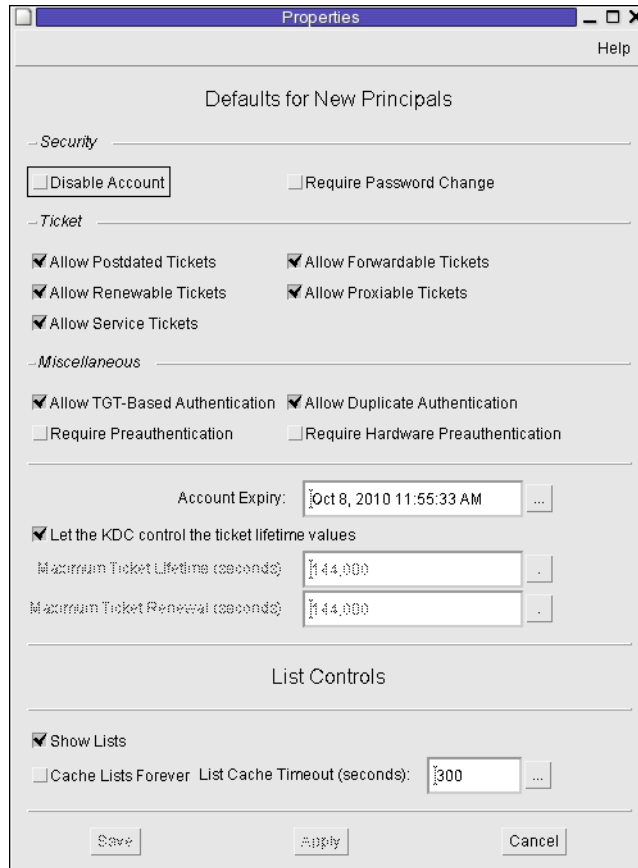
Properties

Help

Defaults for New Principals

Security

Disable Account

Require Password Change

Ticket

Allow Postdated Tickets

Allow Forwardable Tickets

Allow Renewable Tickets

Allow Proxiable Tickets

Allow Service Tickets

Miscellaneous

Allow TGT-Based Authentication

Allow Duplicate Authentication

Require Preauthentication

Require Hardware Preauthentication

Account Expiry: Oct 8, 2010 11:55:33 AM ...

Let the KDC control the ticket lifetime values

Maximum Ticket Lifetime (seconds) 144,000 ...

Maximum Ticket Renewal (seconds) 144,000 ...

List Controls

Show Lists

Cache Lists Forever List Cache Timeout (seconds): 300 ...

Save Apply Cancel